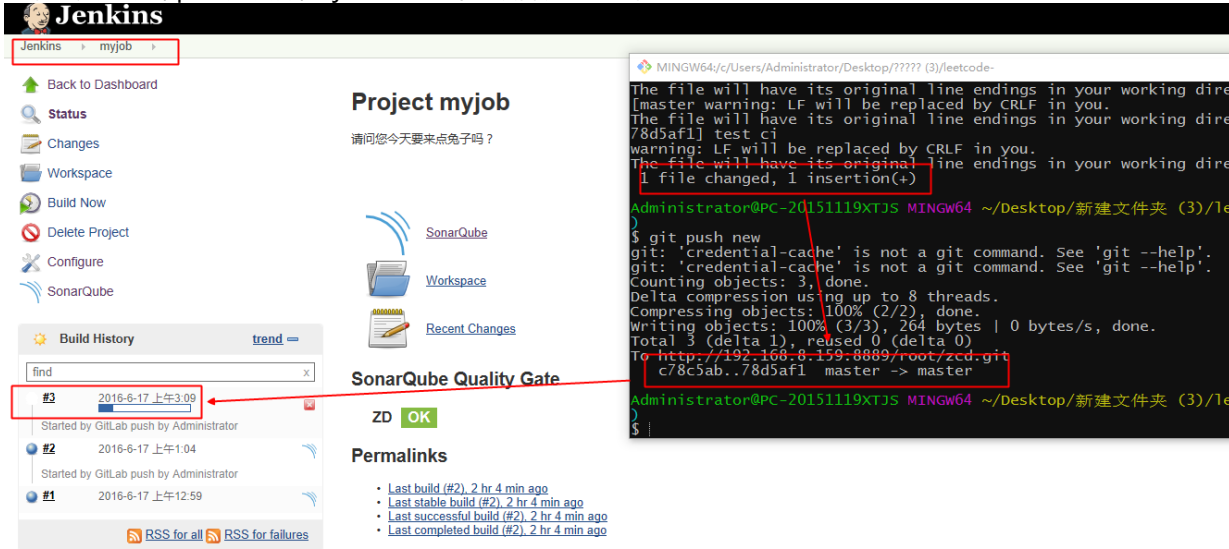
Jenkins

Jenkins › myjob ›

Back to Dashboard
Status
Changes
Workspace
Build Now
Delete Project
Configure
SonarQube

Build History trend

find x

#3 2016-6-17 上午3:09
Started by GitLab push by Administrator
#2 2016-6-17 上午1:04
Started by GitLab push by Administrator
#1 2016-6-17 上午12:59

RSS for all RSS for failures

Project myjob

请问您今天要来点兔子吗？

SonarQube
Workspace
Recent Changes

SonarQube Quality Gate

ZD OK

Permalinks

- Last build (#2), 2 hr 4 min ago
- Last stable build (#2), 2 hr 4 min ago
- Last successful build (#2), 2 hr 4 min ago
- Last completed build (#2), 2 hr 4 min ago

MINGW64:/c/Users/Administrator/Desktop/????? (3)/leetcode-

The file will have its original line endings in your working dire
[master warning: LF will be replaced by CRLF in you.
The file will have its original line endings in your working dire
78d5af1] test ci
warning: LF will be replaced by CRLF in you.
The file will have its original line endings in your working dire
1 file changed, 1 insertion(+)

Administrator@PC-20151119XTJS MINGW64 ~/Desktop/新建文件夹 (3)/le
)
$ git push new
git: 'credential-cache' is not a git command. See 'git --help'.
git: 'credential-cache' is not a git command. See 'git --help'.
Counting objects: 3, done.
Delta compression using up to 8 threads.
Compressing objects: 100% (2/2), done.
Writing objects: 100% (3/3), 264 bytes | 0 bytes/s, done.
Total 3 (delta 1), reused 0 (delta 0)
To http://192.168.8.159:8889/root/zcd.git
c78c5ab..78d5af1 master -> master

Administrator@PC-20151119XTJS MINGW64 ~/Desktop/新建文件夹 (3)/le
)
$